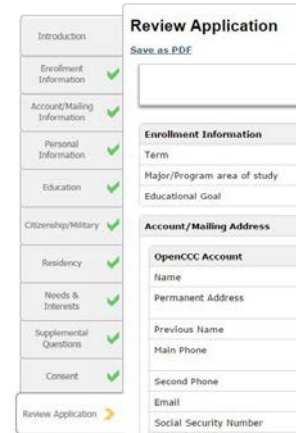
Introduction

Enrollment Information

Account/Mailing Information

Personal Information

Education

Citizenship/Military

Residency

Needs & Interests

Supplemental Questions

Consent

Review Application

Review Application

Save as PDF

| Enrollment Information |
|---|
| Term |
| Major/Program area of study |
| Educational Goal |

| Account/Mailing Address |
|---|
| OpenCCC Account |
| Name |
| Permanent Address |
| Previous Name |
| Main Phone |
| Second Phone |
| Email |
| Social Security Number |